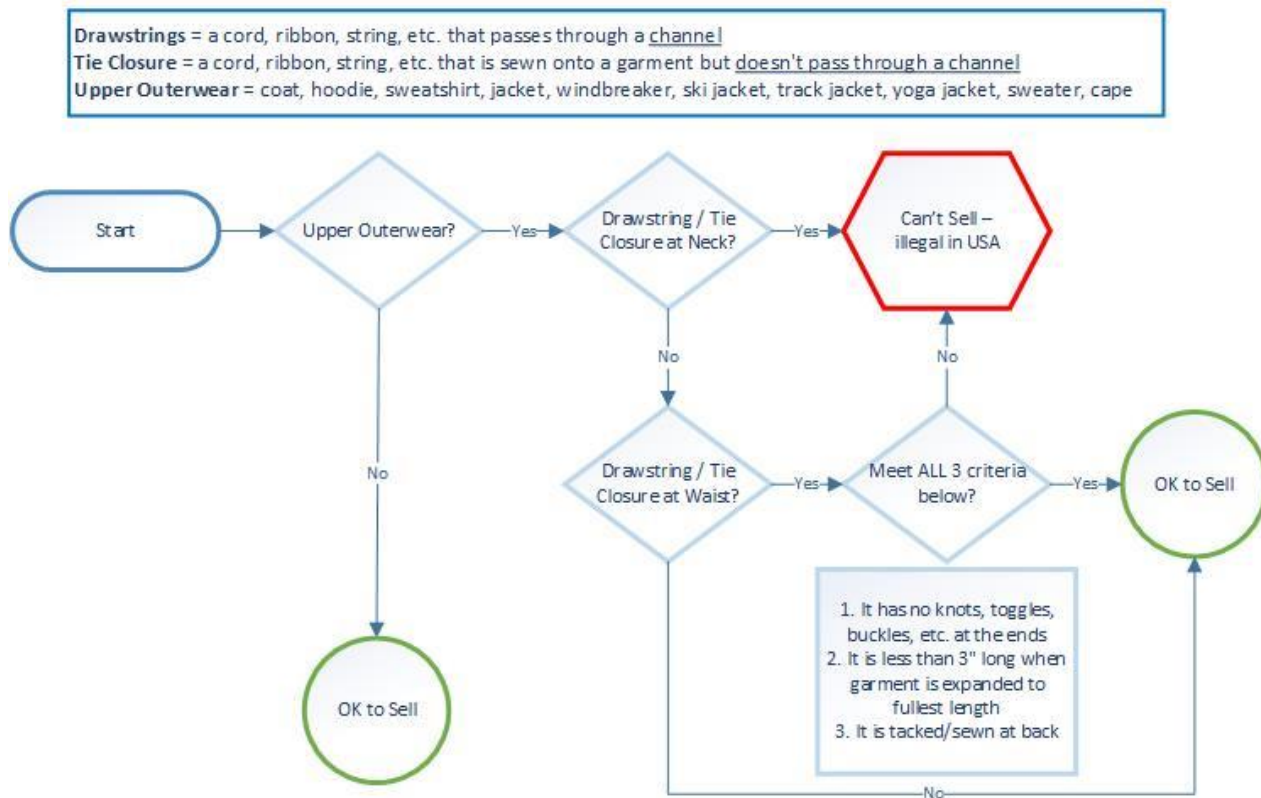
**Drawstrings** = a cord, ribbon, string, etc. that passes through a channel
**Tie Closure** = a cord, ribbon, string, etc. that is sewn onto a garment but doesn't pass through a channel
**Upper Outerwear** = coat, hoodie, sweatshirt, jacket, windbreaker, ski jacket, track jacket, yoga jacket, sweater, cape

Start

Upper Outerwear?

Yes

Drawstring / Tie Closure at Neck?

Yes

Can't Sell – illegal in USA

No

No

No

Drawstring / Tie Closure at Waist?

Yes

Meet ALL 3 criteria below?

Yes

OK to Sell

1. It has no knots, toggles, buckles, etc. at the ends
2. It is less than 3" long when garment is expanded to fullest length
3. It is tacked/sewn at back

OK to Sell

No